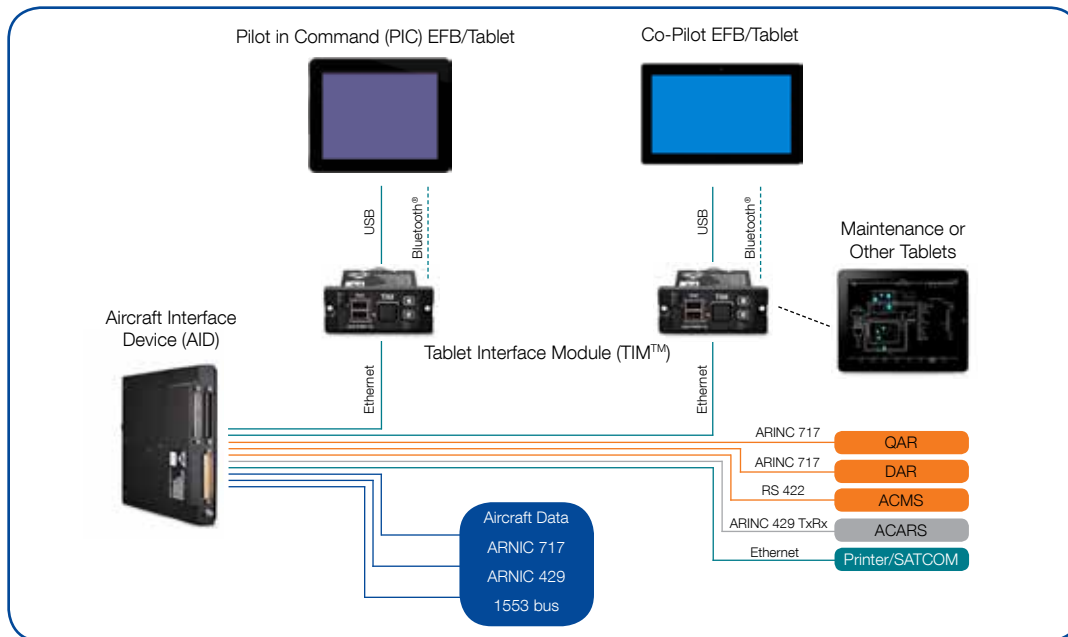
Pilot in Command (PIC) EFB/Tablet

Co-Pilot EFB/Tablet

USB

Bluetooth®

USB

Bluetooth®

Maintenance or Other Tablets

Aircraft Interface Device (AID)

Tablet Interface Module (TIM$^{TM}$)

Ethernet

Ethernet

ARINC 717

QAR

ARINC 717

DAR

RS 422

ACMS

ARINC 429 TxRx

ACARS

Ethernet

Printer/SATCOM

Aircraft Data

ARNIC 717

ARNIC 429

1553 bus